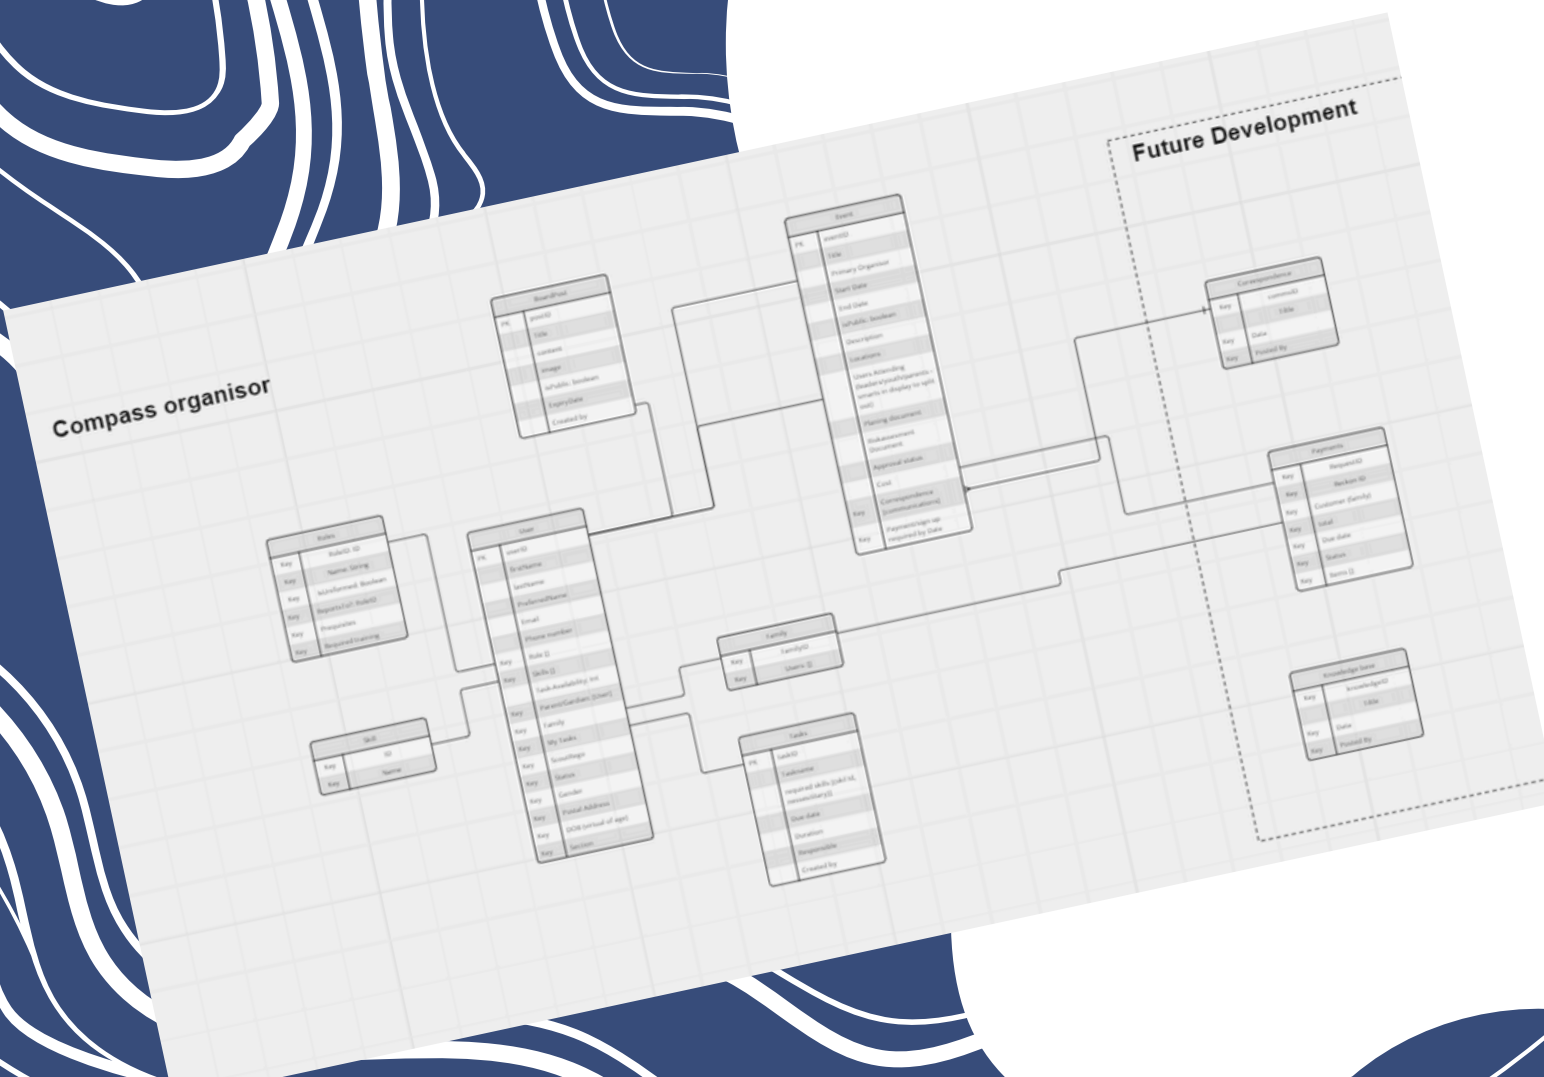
Future Development

Compass organisor

Event
PK eventID
Title
Primary Organiser
Start Date
End Date
isPublic: boolean
Description
Locations
Users Attending (leaders/youth/parents - smartly in display to split out)
Planing document
Riskassessment Document
Approval status
Cost
Key Correspondence (communications)
Key Payment/sign up required by Date

BoardPost
PK postID
Title
content
image
isPublic: boolean
ExpiryDate
Created by

Correspondence
Key commID
Title
Key Date
Key Posted By

Roles
Key RoleID: ID
Key Name: String
Key IsInformed: Boolean
Key ReportsTo?: RoleID
Key Prerequisites
Key Required training

User
PK userID
firstName
lastName
PreferredName
Email
Phone number
Key Role []
Key Skills []
Task Availability: Int
Key Parent/Gardians [User]
Key Family
Key My Tasks
Key Scoutlogs
Key Status
Key Gender
Key Postal Address
Key DOB (virtual of age)
Key Section

Payments
Key RequestID
Key Reckon ID
Key Customer (family)
Key total
Key Due date
Key Status
Key Items []

Family
Key FamilyID
Key Users []

Skill
Key ID
Key Name

Tasks
PK taskID
taskname
required skills (skill id, nonmandatory[])
Due date
Duration
Responsible
Created by

Knowledge base
Key knowledgeID
Title
Key Date
Key Posted By